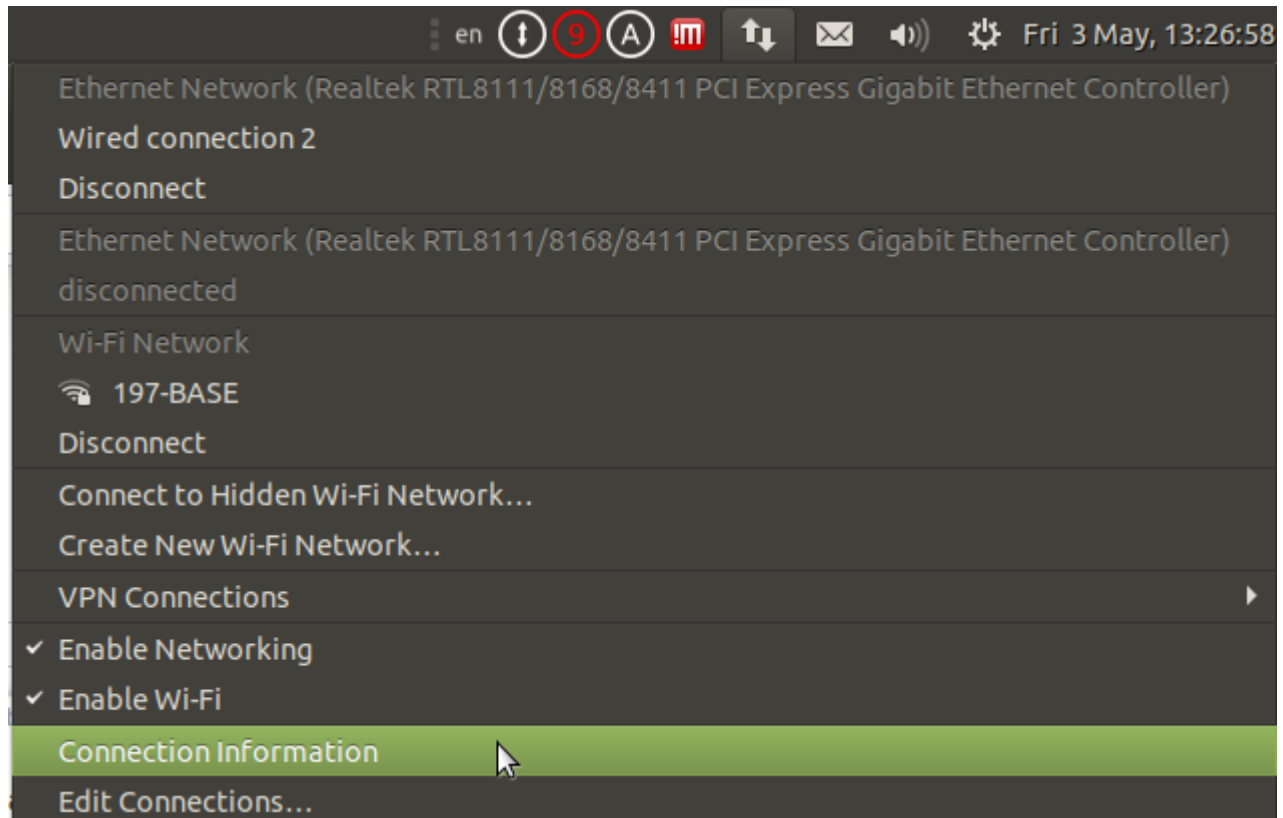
en 9 A Fri 3 May, 13:26:58

Ethernet Network (Realtek RTL8111/8168/8411 PCI Express Gigabit Ethernet Controller)
Wired connection 2
Disconnect

Ethernet Network (Realtek RTL8111/8168/8411 PCI Express Gigabit Ethernet Controller)
disconnected

Wi-Fi Network
197-BASE
Disconnect

Connect to Hidden Wi-Fi Network…
Create New Wi-Fi Network…

VPN Connections

✓ Enable Networking
✓ Enable Wi-Fi

Connection Information
Edit Connections…